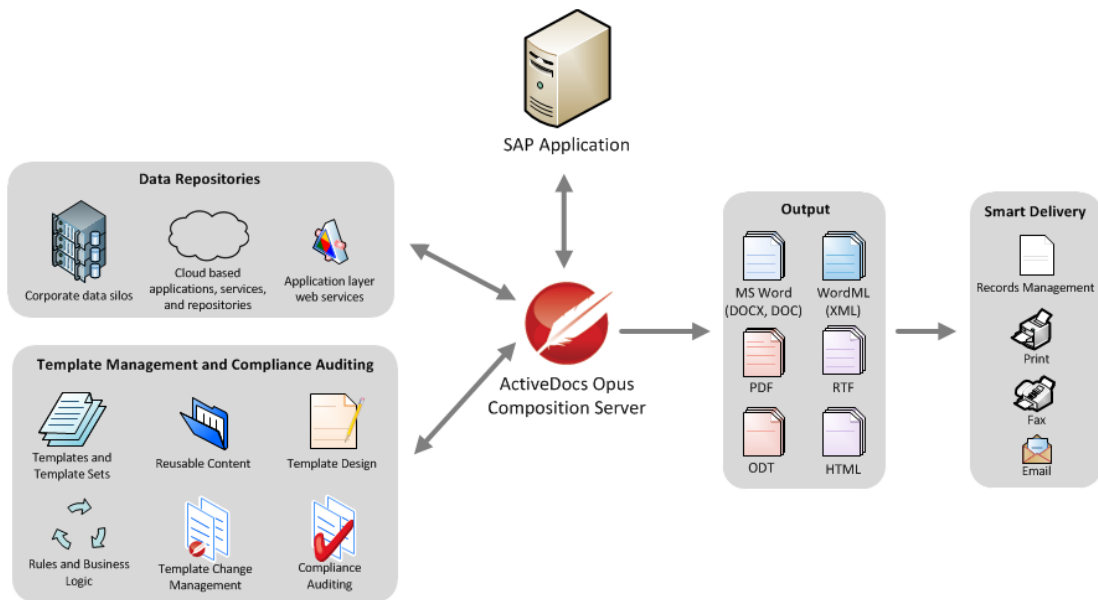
SAP Application

Data Repositories

Corporate data silos

Cloud based applications, services, and repositories

Application layer web services

Template Management and Compliance Auditing

Templates and Template Sets

Reusable Content

Template Design

Rules and Business Logic

Template Change Management

Compliance Auditing

ActiveDocs Opus Composition Server

Output

MS Word (DOCX, DOC)

WordML (XML)

PDF

RTF

ODT

HTML

Smart Delivery

Records Management

Print

Fax

Email